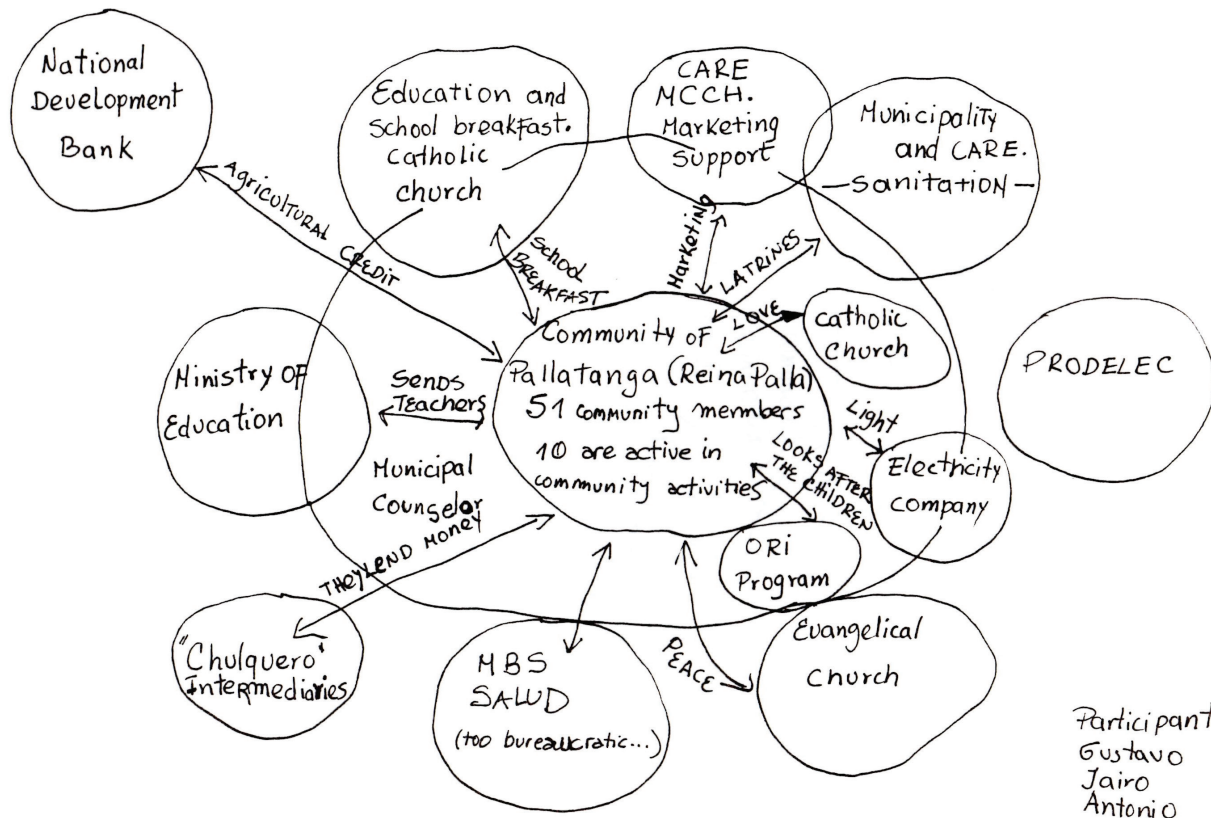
National Development Bank

Education and School breakfast. Catholic church

CARE MCCH. Marketing Support

Municipality and CARE. —Sanitation—

AGRICULTURAL CREDIT

SCHOOL BREAKFAST

MARKETING

LATRINES

LOVE

Catholic Church

Community of Pallatanga (Reina Palla) 51 community members 10 are active in community activities

PRODELEC

Ministry of Education

Sends Teachers

Municipal Counselor

Light

LOOKS AFTER THE CHILDREN

Electricity Company

THEY LEND MONEY

ORI Program

"Chulquero" Intermediaries

MBS SALUD (too bureaucratic...)

PEACE

Evangelical Church

Participant
Gustavo
Jairo
Antonio